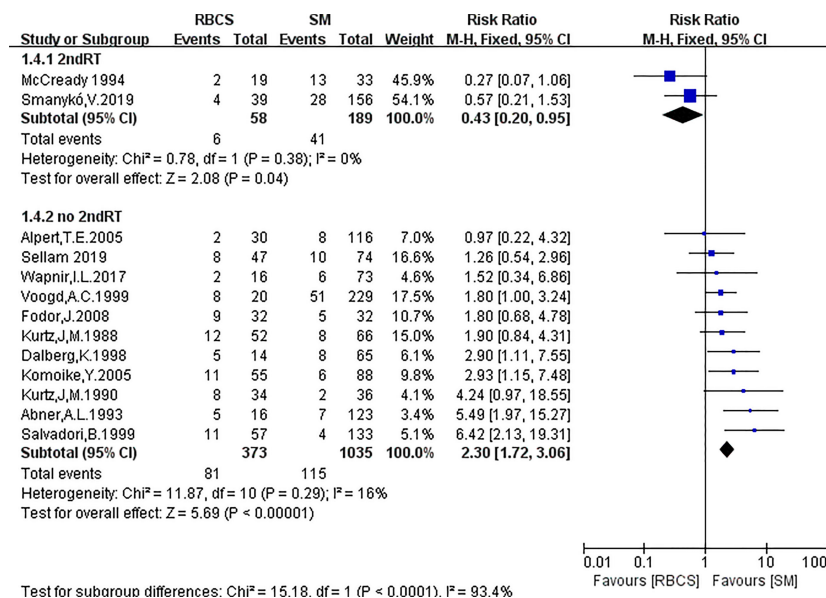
| Study or Subgroup | RBCS Events | RBCS Total | SM Events | SM Total | Weight | Risk Ratio M-H, Fixed, 95% CI |
|---|---|---|---|---|---|---|
| **1.4.1 2ndRT** | | | | | | |
| McCready 1994 | 2 | 19 | 13 | 33 | 45.9% | 0.27 [0.07, 1.06] |
| Smanykó,V.2019 | 4 | 39 | 28 | 156 | 54.1% | 0.57 [0.21, 1.53] |
| **Subtotal (95% CI)** | | **58** | | **189** | **100.0%** | **0.43 [0.20, 0.95]** |
| Total events | 6 | | 41 | | | |
| Heterogeneity: Chi² = 0.78, df = 1 (P = 0.38); I² = 0% | | | | | | |
| Test for overall effect: Z = 2.08 (P = 0.04) | | | | | | |
| **1.4.2 no 2ndRT** | | | | | | |
| Alpert,T.E.2005 | 2 | 30 | 8 | 116 | 7.0% | 0.97 [0.22, 4.32] |
| Sellam 2019 | 8 | 47 | 10 | 74 | 16.6% | 1.26 [0.54, 2.96] |
| Wapnir,I.L.2017 | 2 | 16 | 6 | 73 | 4.6% | 1.52 [0.34, 6.86] |
| Voogd,A.C.1999 | 8 | 20 | 51 | 229 | 17.5% | 1.80 [1.00, 3.24] |
| Fodor,J.2008 | 9 | 32 | 5 | 32 | 10.7% | 1.80 [0.68, 4.78] |
| Kurtz,J,M.1988 | 12 | 52 | 8 | 66 | 15.0% | 1.90 [0.84, 4.31] |
| Dalberg,K.1998 | 5 | 14 | 8 | 65 | 6.1% | 2.90 [1.11, 7.55] |
| Komoike,Y.2005 | 11 | 55 | 6 | 88 | 9.8% | 2.93 [1.15, 7.48] |
| Kurtz,J,M.1990 | 8 | 34 | 2 | 36 | 4.1% | 4.24 [0.97, 18.55] |
| Abner,A.L.1993 | 5 | 16 | 7 | 123 | 3.4% | 5.49 [1.97, 15.27] |
| Salvadori,B.1999 | 11 | 57 | 4 | 133 | 5.1% | 6.42 [2.13, 19.31] |
| **Subtotal (95% CI)** | | **373** | | **1035** | **100.0%** | **2.30 [1.72, 3.06]** |
| Total events | 81 | | 115 | | | |
| Heterogeneity: Chi² = 11.87, df = 10 (P = 0.29); I² = 16% | | | | | | |
| Test for overall effect: Z = 5.69 (P < 0.00001) | | | | | | |

Risk Ratio
M-H, Fixed, 95% CI

0.01 0.1 1 10 100
Favours [RBCS] Favours [SM]

Test for subgroup differences: Chi² = 15.18, df = 1 (P < 0.0001), I² = 93.4%